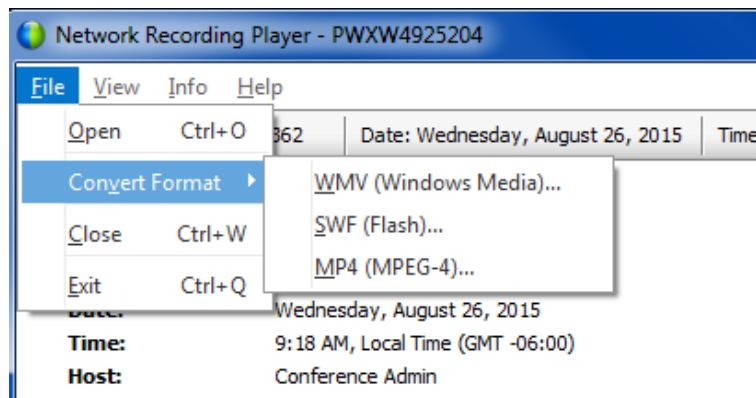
Network Recording Player - PWXW4925204

File View Info Help

Open Ctrl+O

Convert Format

Close Ctrl+W

Exit Ctrl+Q

WMV (Windows Media)...

SWF (Flash)...

MP4 (MPEG-4)...

362 | Date: Wednesday, August 26, 2015 | Time

Date: Wednesday, August 26, 2015

Time: 9:18 AM, Local Time (GMT -06:00)

Host: Conference Admin